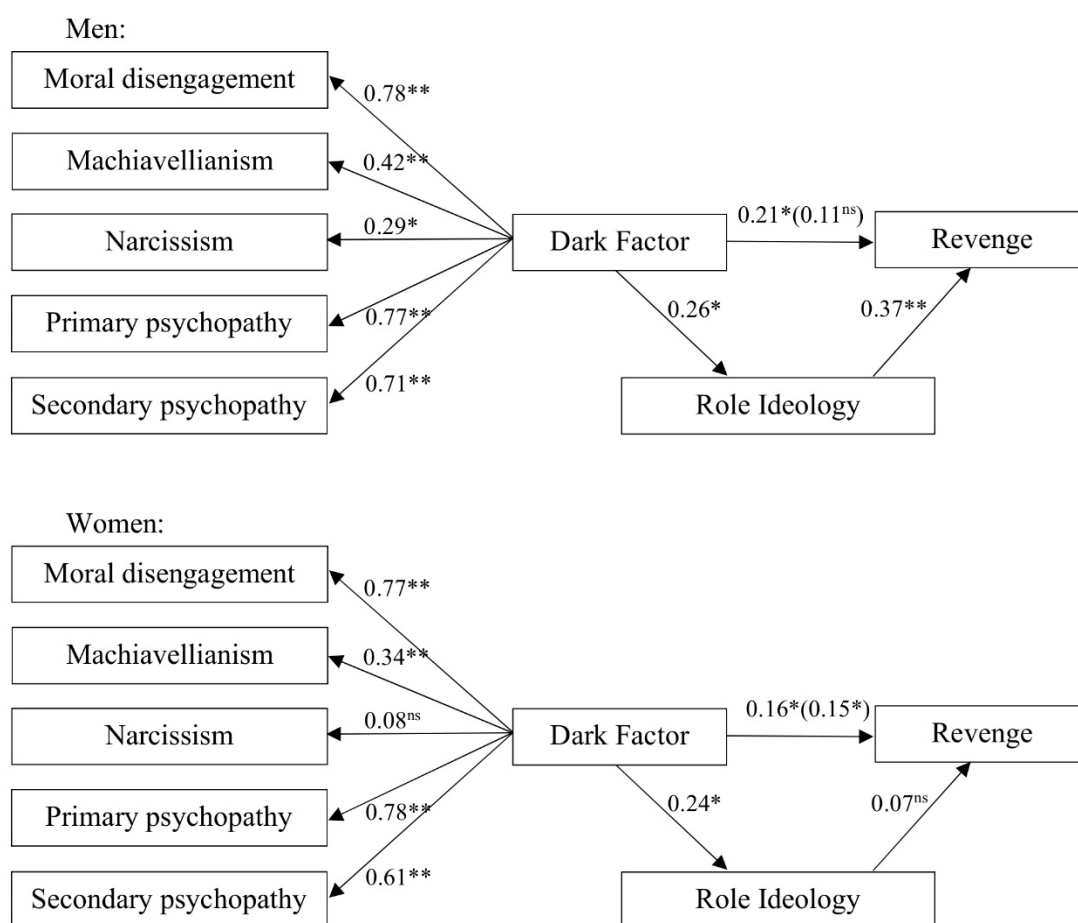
Men:

Moral disengagement

Machiavellianism

Narcissism

Primary psychopathy

Secondary psychopathy

0.78**

0.42**

0.29*

0.77**

0.71**

Dark Factor

$0.21^{*}(0.11^{ns})$

Revenge

0.26*

0.37**

Role Ideology

Women:

Moral disengagement

Machiavellianism

Narcissism

Primary psychopathy

Secondary psychopathy

0.77**

0.34**

$0.08^{ns}$

0.78**

0.61**

Dark Factor

0.16*(0.15*)

Revenge

0.24*

$0.07^{ns}$

Role Ideology